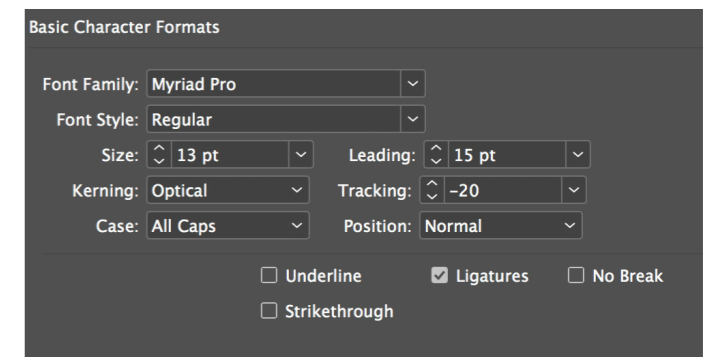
Basic Character Formats

Font Family: Myriad Pro
Font Style: Regular
Size: 13 pt
Leading: 15 pt
Kerning: Optical
Tracking: -20
Case: All Caps
Position: Normal

☐ Underline
☑ Ligatures
☐ No Break
☐ Strikethrough